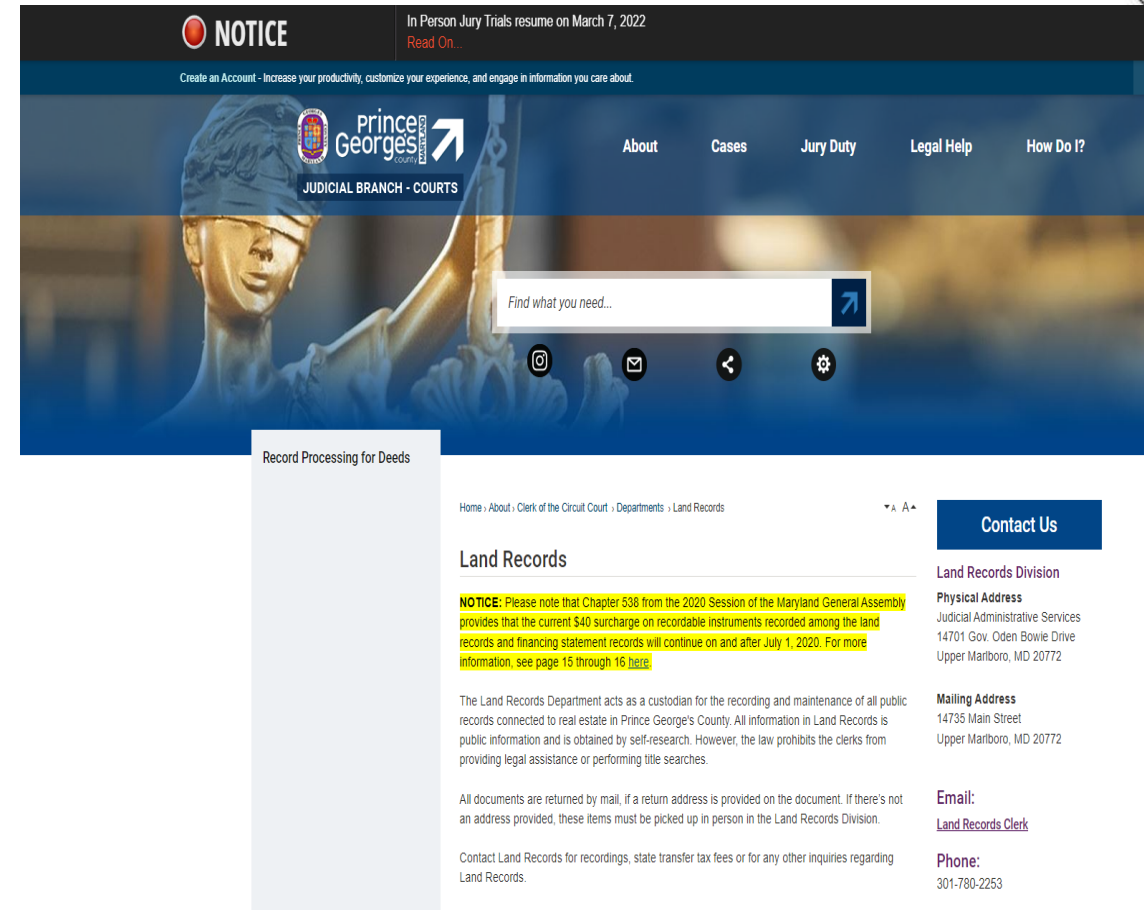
NOTICE

In Person Jury Trials resume on March 7, 2022
Read On...

Create an Account - Increase your productivity, customize your experience, and engage in information you care about.

Prince Georges county MARYLAND

JUDICIAL BRANCH - COURTS

About Cases Jury Duty Legal Help How Do I?

Find what you need...

Record Processing for Deeds

Home › About › Clerk of the Circuit Court › Departments › Land Records

A A

Land Records

NOTICE: Please note that Chapter 538 from the 2020 Session of the Maryland General Assembly provides that the current $40 surcharge on recordable instruments recorded among the land records and financing statement records will continue on and after July 1, 2020. For more information, see page 15 through 16 here.

The Land Records Department acts as a custodian for the recording and maintenance of all public records connected to real estate in Prince George's County. All information in Land Records is public information and is obtained by self-research. However, the law prohibits the clerks from providing legal assistance or performing title searches.

All documents are returned by mail, if a return address is provided on the document. If there's not an address provided, these items must be picked up in person in the Land Records Division.

Contact Land Records for recordings, state transfer tax fees or for any other inquiries regarding Land Records.

Contact Us

Land Records Division

Physical Address
Judicial Administrative Services
14701 Gov. Oden Bowie Drive
Upper Marlboro, MD 20772

Mailing Address
14735 Main Street
Upper Marlboro, MD 20772

Email:
Land Records Clerk

Phone:
301-780-2253